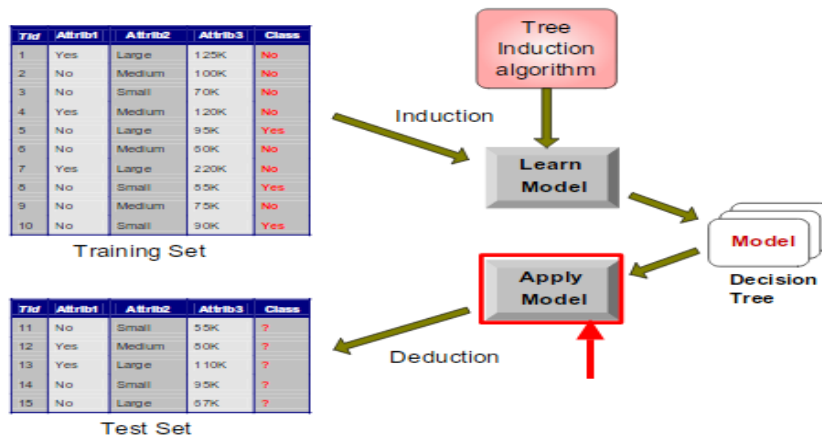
| Tid | Attrib1 | Attrib2 | Attrib3 | Class |
|---|---|---|---|---|
| 1 | Yes | Large | 125K | No |
| 2 | No | Medium | 100K | No |
| 3 | No | Small | 70K | No |
| 4 | Yes | Medium | 120K | No |
| 5 | No | Large | 95K | Yes |
| 6 | No | Medium | 60K | No |
| 7 | Yes | Large | 220K | No |
| 8 | No | Small | 85K | Yes |
| 9 | No | Medium | 75K | No |
| 10 | No | Small | 90K | Yes |

Training Set

Tree Induction algorithm

Induction

Learn Model

Model

Decision Tree

Apply Model

Deduction

| Tid | Attrib1 | Attrib2 | Attrib3 | Class |
|---|---|---|---|---|
| 11 | No | Small | 55K | ? |
| 12 | Yes | Medium | 80K | ? |
| 13 | Yes | Large | 110K | ? |
| 14 | No | Small | 95K | ? |
| 15 | No | Large | 67K | ? |

Test Set